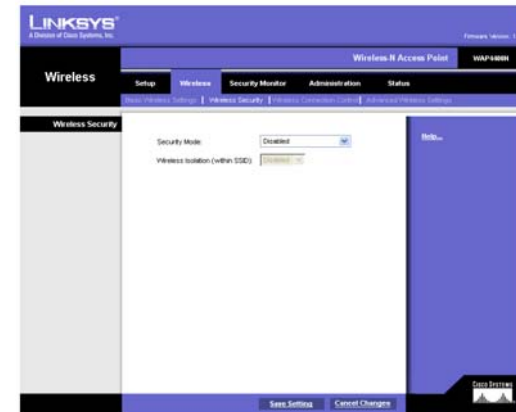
LINKSYS®
A Division of Cisco Systems, Inc.

Firmware Version: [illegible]

Wireless-N Access Point | WAP4400N

Wireless

Setup | Wireless | Security Monitor | Administration | Status

Basic Wireless Settings | Wireless Security | Wireless Connection Control | Advanced Wireless Settings

Wireless Security

Security Mode: Disabled

Wireless Isolation (within SSID): Disabled

Help...

Cisco Systems

Save Setting | Cancel Changes